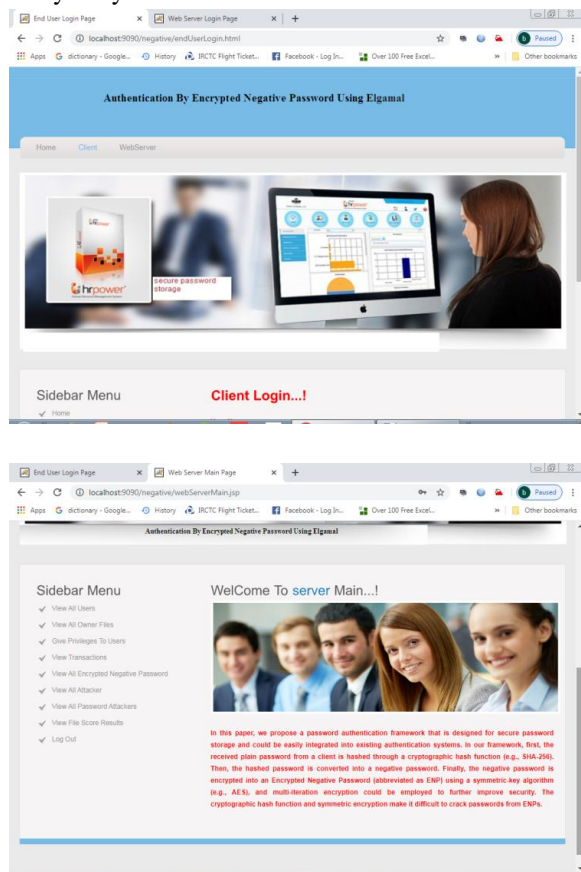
End User Login Page × Web Server Login Page × +

localhost:9090/negative/endUserLogin.html

Paused

Apps dictionary - Google... History IRCTC Flight Ticket... Facebook - Log In... Over 100 Free Excel... » Other bookmarks

Authentication By Encrypted Negative Password Using Elgamal

Home Client WebServer

hrpower

secure password storage

Sidebar Menu

Client Login...!

Home

End User Login Page × Web Server Main Page × +

localhost:9090/negative/webServerMain.jsp

Paused

Apps dictionary - Google... History IRCTC Flight Ticket... Facebook - Log In... Over 100 Free Excel... » Other bookmarks

Authentication By Encrypted Negative Password Using Elgamal

Sidebar Menu

View All Users

View All Owner Files

Give Privileges To Users

View Transactions

View All Encrypted Negative Password

View All Attacker

View All Password Attackers

View File Score Results

Log Out

WelCome To server Main...!

In this paper, we propose a password authentication framework that is designed for secure password storage and could be easily integrated into existing authentication systems. In our framework, first, the received plain password from a client is hashed through a cryptographic hash function (e.g., SHA-256). Then, the hashed password is converted into a negative password. Finally, the negative password is encrypted into an Encrypted Negative Password (abbreviated as ENP) using a symmetric-key algorithm (e.g., AES), and multi-iteration encryption could be employed to further improve security. The cryptographic hash function and symmetric encryption make it difficult to crack passwords from ENPs.